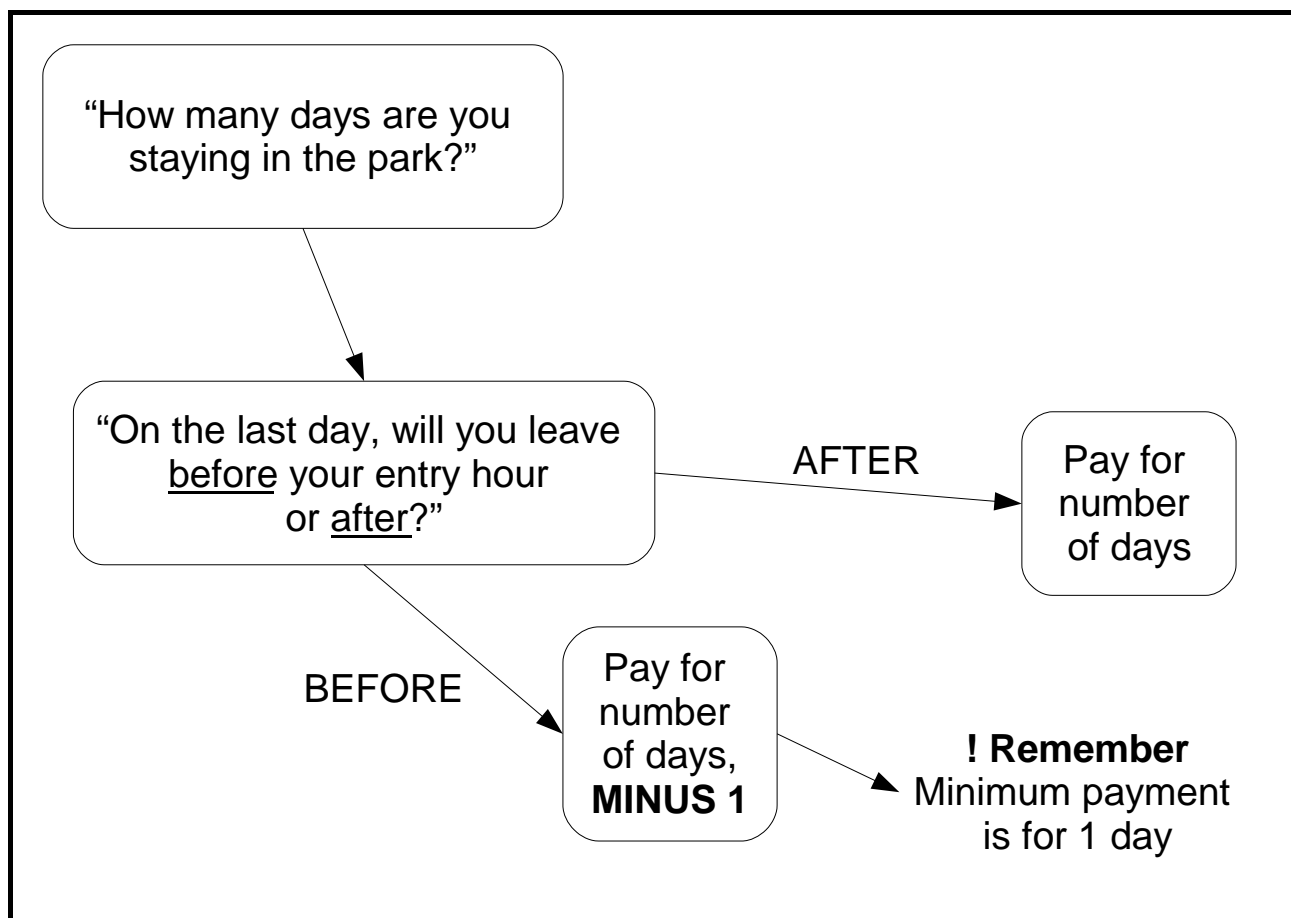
“How many days are you staying in the park?”

“On the last day, will you leave before your entry hour or after?”

AFTER

Pay for number of days

BEFORE

Pay for number of days, **MINUS 1**

**! Remember**
Minimum payment is for 1 day